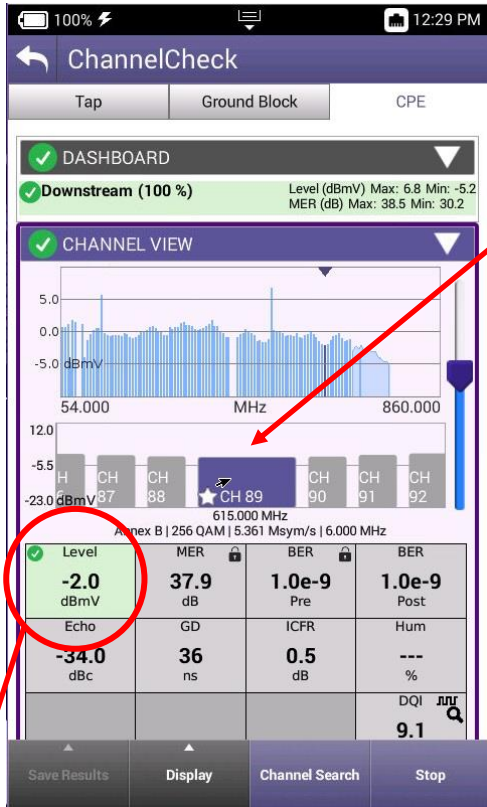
100%
12:29 PM
ChannelCheck

| Tap | Ground Block | CPE |
|---|---|---|

DASHBOARD
Downstream (100 %)
Level (dBmV) Max: 6.8 Min: -5.2
MER (dB) Max: 38.5 Min: 30.2

CHANNEL VIEW
5.0
0.0
-5.0 dBmV
54.000
MHz
860.000
12.0
-5.5
-23.0 dBmV
H
CH 87
CH 88
CH 89
CH 90
CH 91
CH 92
615.000 MHz
Annex B | 256 QAM | 5.361 Msym/s | 6.000 MHz

| Level | MER | BER | BER |
|---|---|---|---|
| -2.0 dBmV | 37.9 dB | 1.0e-9 Pre | 1.0e-9 Post |
| Echo | GD | ICFR | Hum |
| -34.0 dBc | 36 ns | 0.5 dB | --- % |
| | | | DQI 9.1 |

Save Results
Display
Channel Search
Stop